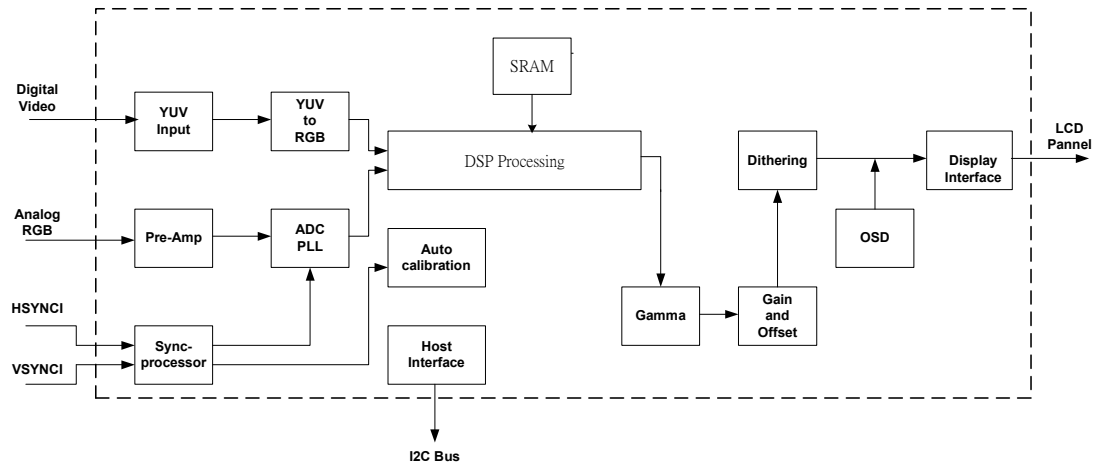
SRAM

Digital Video

YUV Input

YUV to RGB

DSP Processing

Dithering

Display Interface

LCD Pannel

Analog RGB

Pre-Amp

ADC PLL

Auto calibration

OSD

HSYNCI

VSYNCI

Sync-processor

Host Interface

Gamma

Gain and Offset

I2C Bus